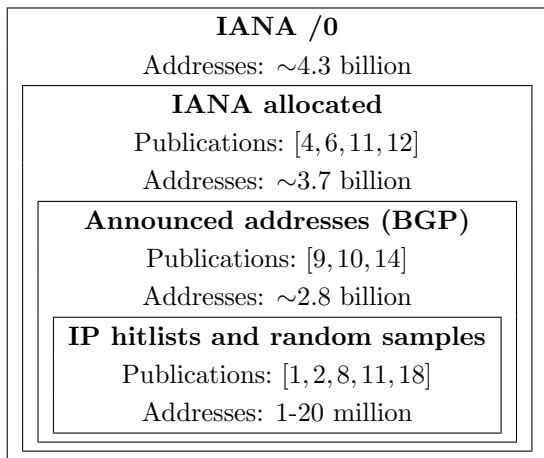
IANA /0

Addresses: $\sim$4.3 billion

IANA allocated

Publications: $[4, 6, 11, 12]$

Addresses: $\sim$3.7 billion

Announced addresses (BGP)

Publications: $[9, 10, 14]$

Addresses: $\sim$2.8 billion

IP hitlists and random samples

Publications: $[1, 2, 8, 11, 18]$

Addresses: 1-20 million